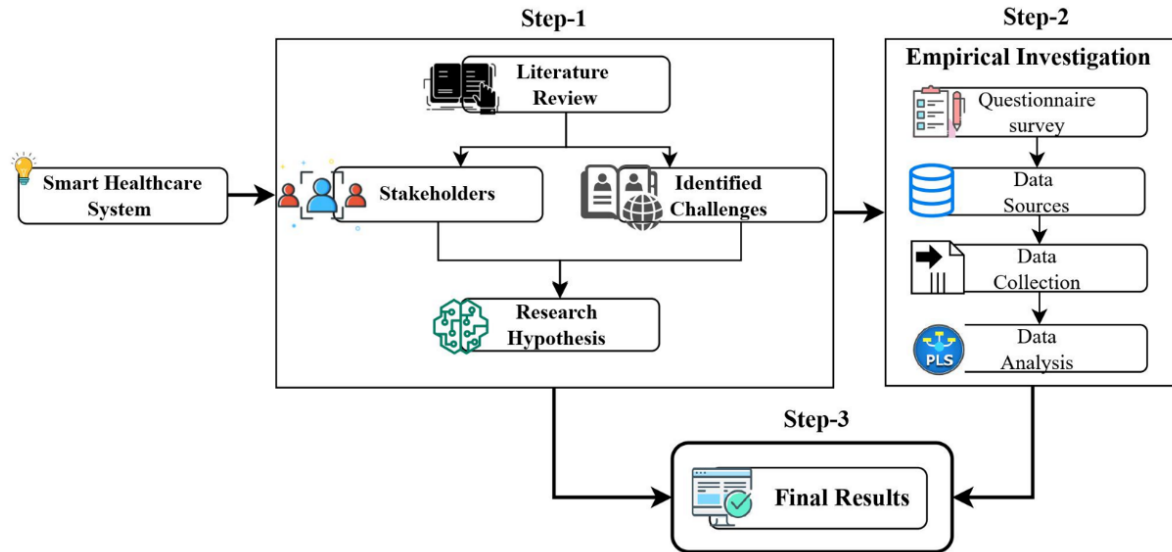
Step-1

Step-2

Empirical Investigation

Smart Healthcare System

Literature Review

Stakeholders

Identified Challenges

Research Hypothesis

Questionnaire survey

Data Sources

Data Collection

PLS

Data Analysis

Step-3

Final Results